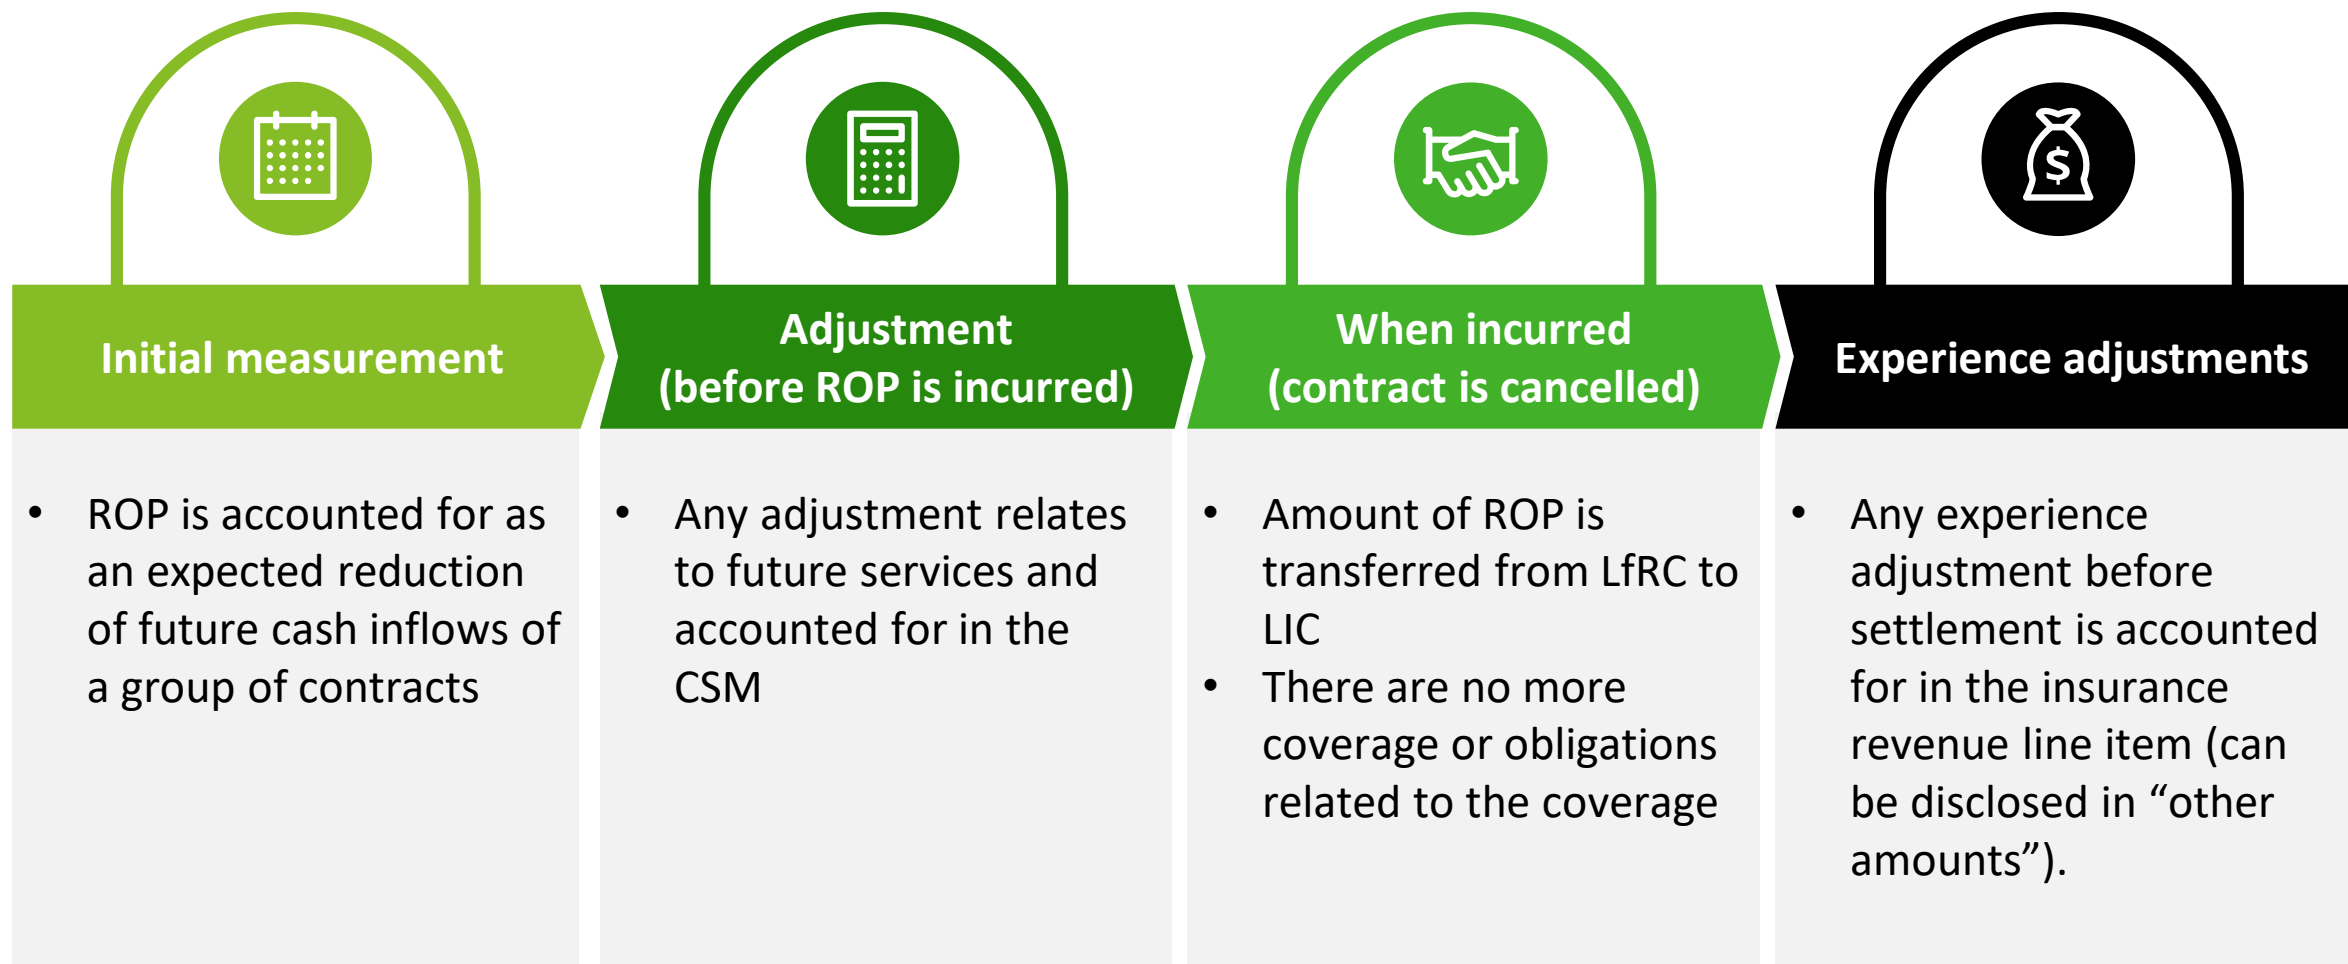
Initial measurement

• ROP is accounted for as an expected reduction of future cash inflows of a group of contracts

Adjustment
(before ROP is incurred)

• Any adjustment relates to future services and accounted for in the CSM

When incurred
(contract is cancelled)

• Amount of ROP is transferred from LfRC to LIC
• There are no more coverage or obligations related to the coverage

Experience adjustments

• Any experience adjustment before settlement is accounted for in the insurance revenue line item (can be disclosed in “other amounts”).